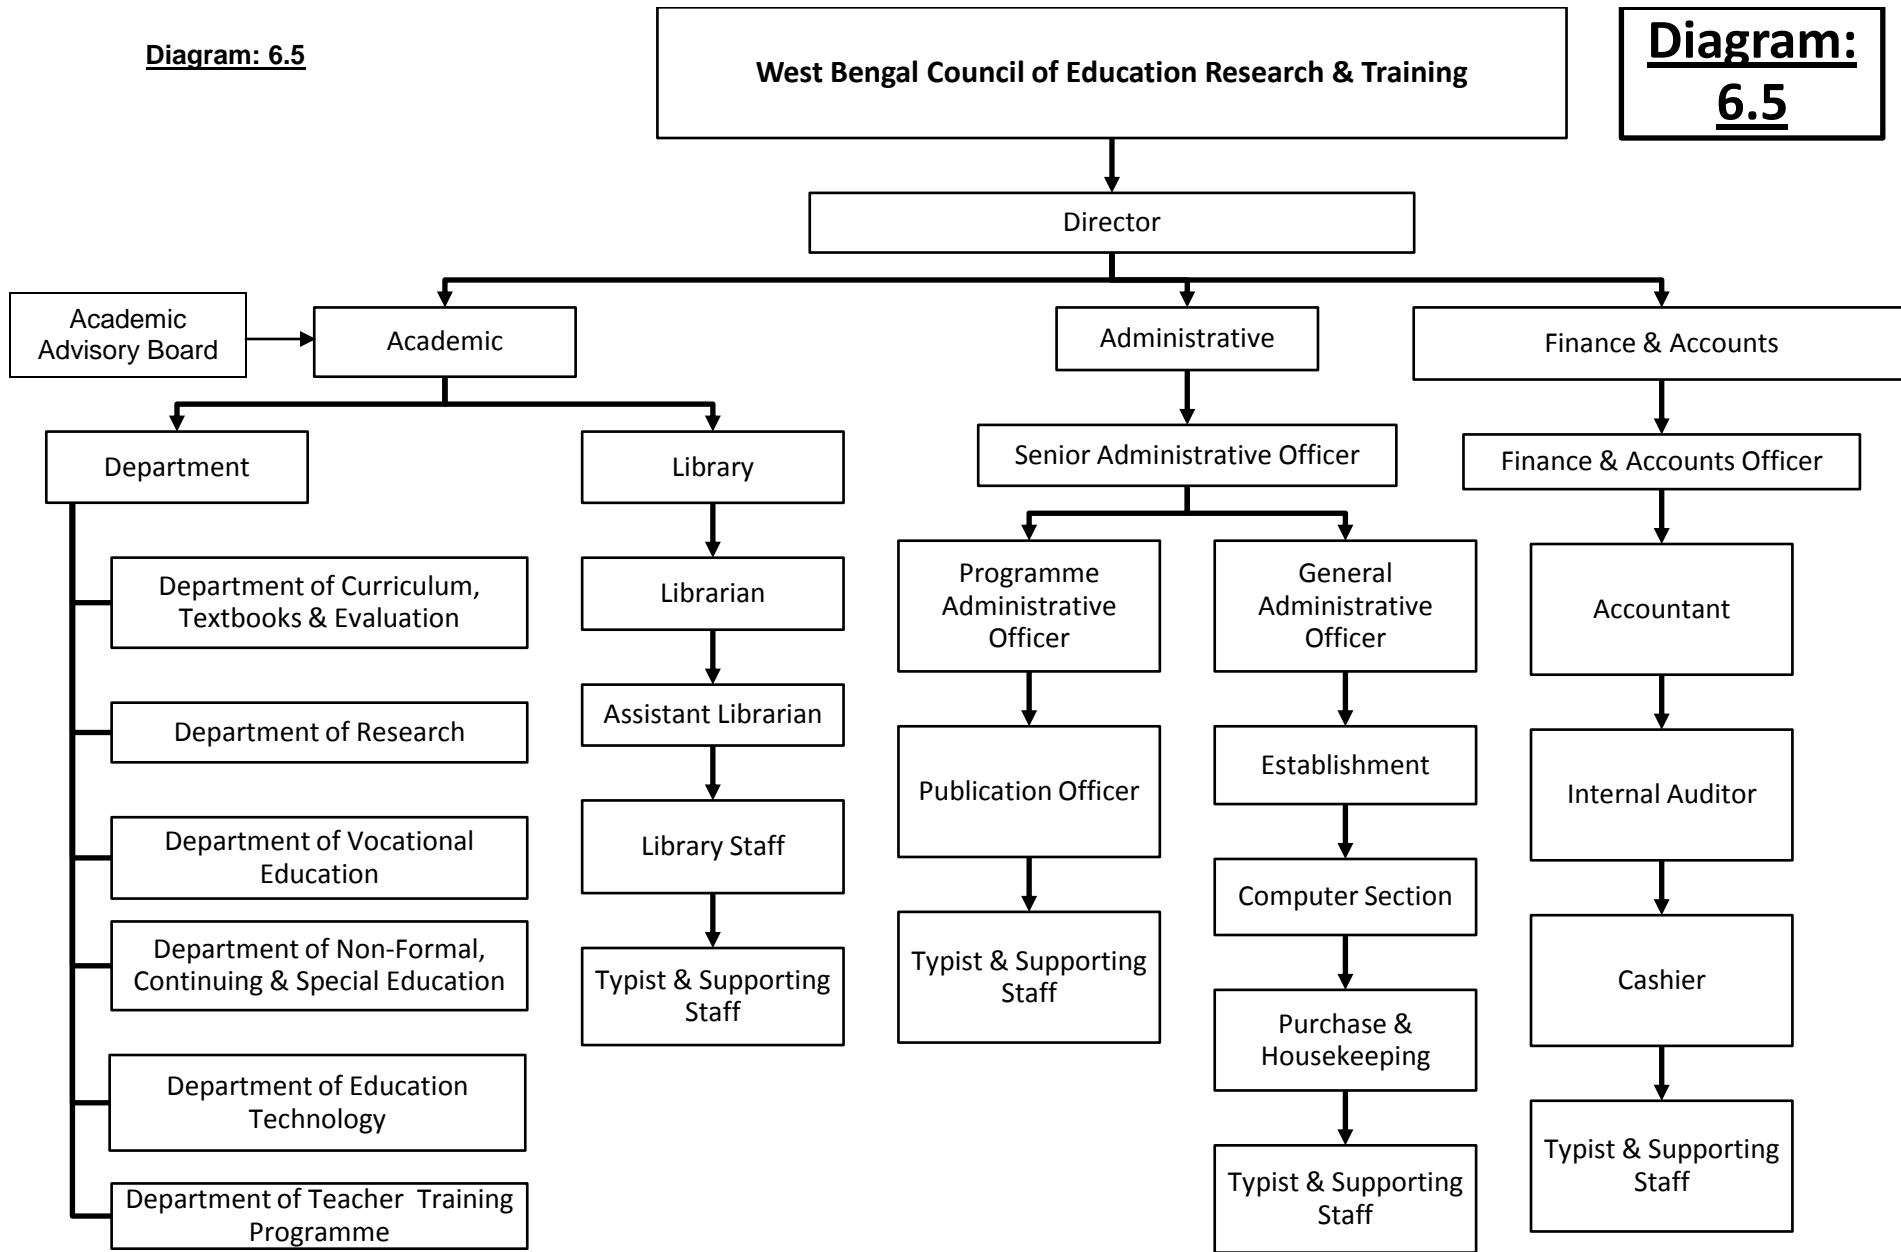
Diagram: 6.5

West Bengal Council of Education Research & Training

Diagram: 6.5

Director

Academic Advisory Board

Academic

Administrative

Finance & Accounts

Department

Library

Senior Administrative Officer

Finance & Accounts Officer

Department of Curriculum, Textbooks & Evaluation

Department of Research

Department of Vocational Education

Department of Non-Formal, Continuing & Special Education

Department of Education Technology

Department of Teacher Training Programme

Librarian

Assistant Librarian

Library Staff

Typist & Supporting Staff

Programme Administrative Officer

Publication Officer

Typist & Supporting Staff

General Administrative Officer

Establishment

Computer Section

Purchase & Housekeeping

Typist & Supporting Staff

Accountant

Internal Auditor

Cashier

Typist & Supporting Staff